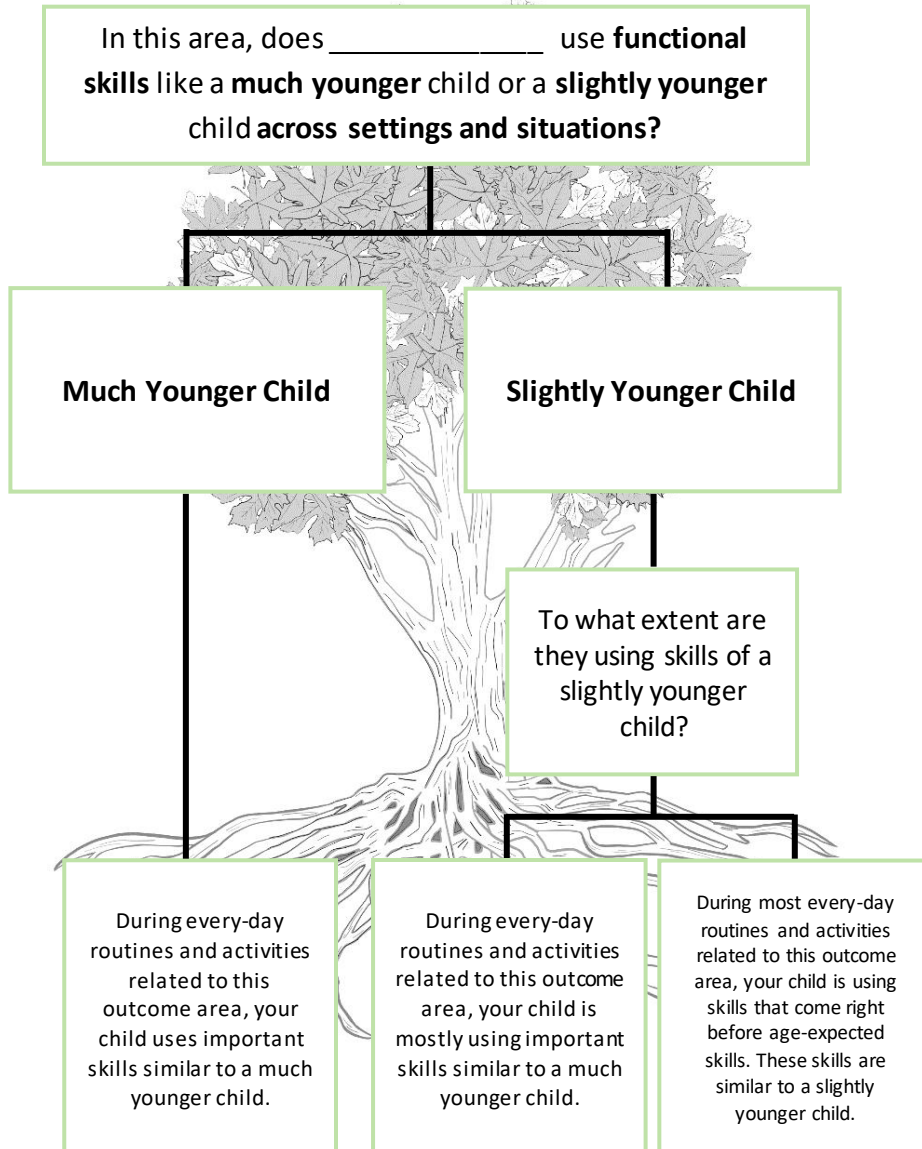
In this area, does _____________ use **functional skills** like a **much younger** child or a **slightly younger** child **across settings and situations?**

**Much Younger Child**

**Slightly Younger Child**

To what extent are they using skills of a slightly younger child?

During every-day routines and activities related to this outcome area, your child uses important skills similar to a much younger child.

During every-day routines and activities related to this outcome area, your child is mostly using important skills similar to a much younger child.

During most every-day routines and activities related to this outcome area, your child is using skills that come right before age-expected skills. These skills are similar to a slightly younger child.